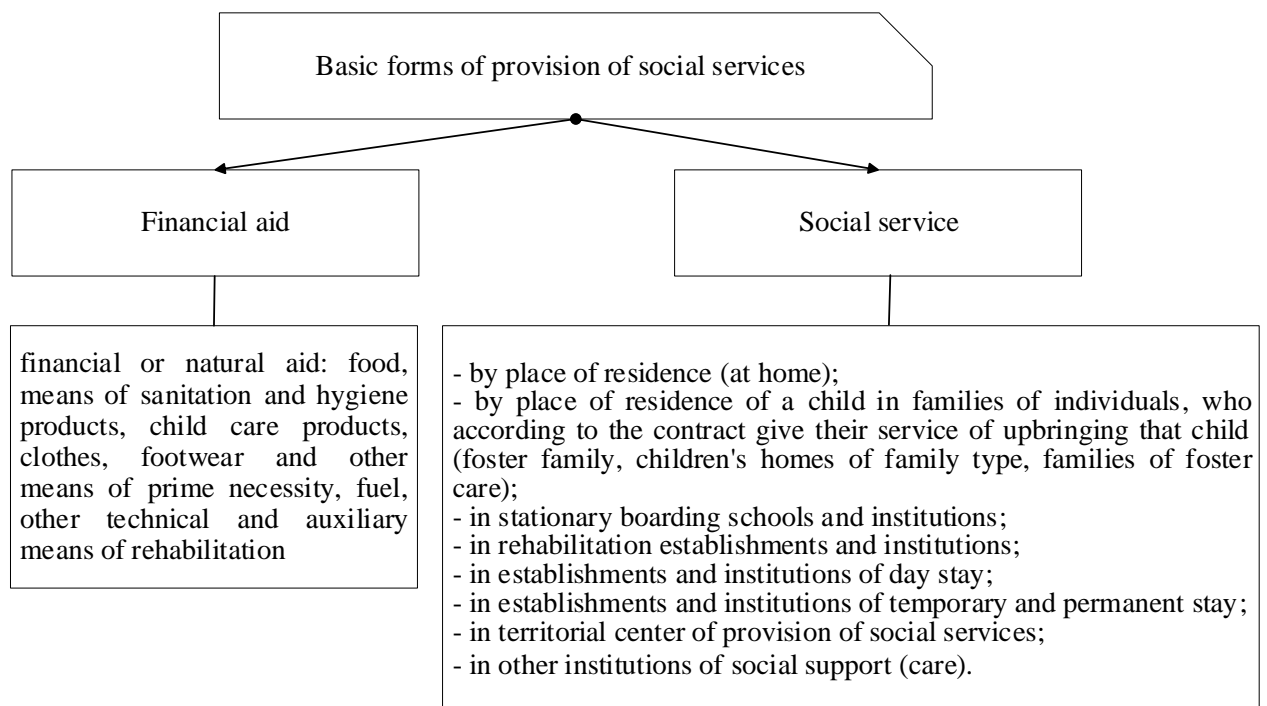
Basic forms of provision of social services

Financial aid

Social service

financial or natural aid: food, means of sanitation and hygiene products, child care products, clothes, footwear and other means of prime necessity, fuel, other technical and auxiliary means of rehabilitation

- by place of residence (at home);
- by place of residence of a child in families of individuals, who according to the contract give their service of upbringing that child (foster family, children's homes of family type, families of foster care);
- in stationary boarding schools and institutions;
- in rehabilitation establishments and institutions;
- in establishments and institutions of day stay;
- in establishments and institutions of temporary and permanent stay;
- in territorial center of provision of social services;
- in other institutions of social support (care).